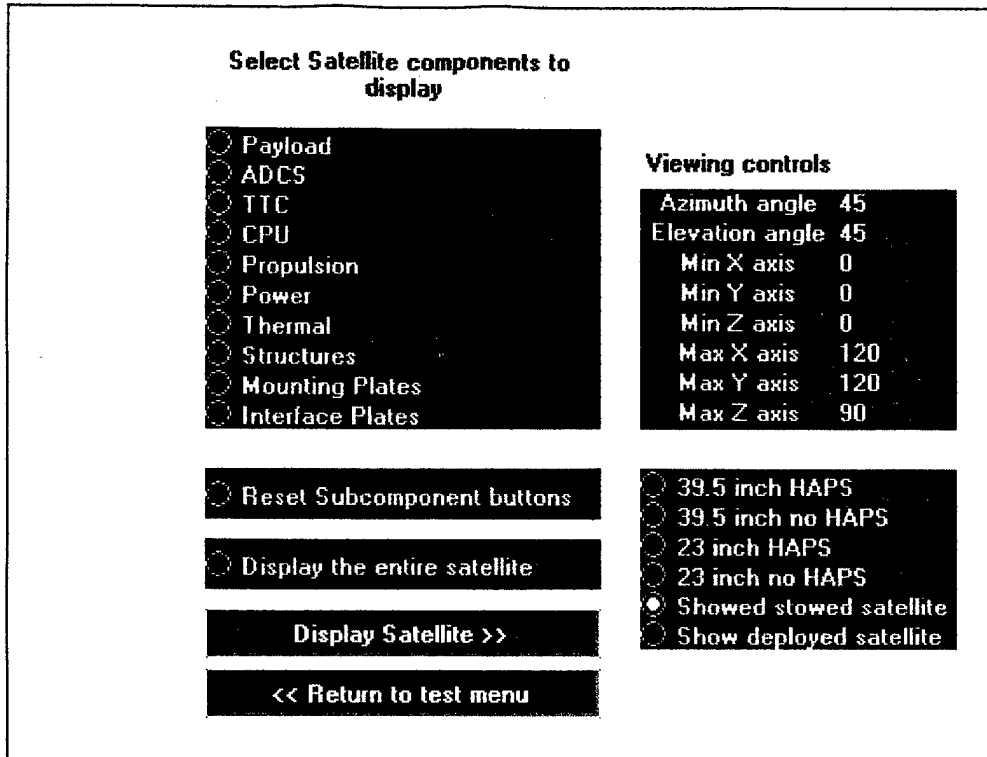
Select Satellite components to display

Payload
ADCS
TTC
CPU
Propulsion
Power
Thermal
Structures
Mounting Plates
Interface Plates

Viewing controls

| | |
|---|---|
| Azimuth angle | 45 |
| Elevation angle | 45 |
| Min X axis | 0 |
| Min Y axis | 0 |
| Min Z axis | 0 |
| Max X axis | 120 |
| Max Y axis | 120 |
| Max Z axis | 90 |

Reset Subcomponent buttons

Display the entire satellite

Display Satellite >>

<< Return to test menu

39.5 inch HAPS
39.5 inch no HAPS
23 inch HAPS
23 inch no HAPS
Showed stowed satellite
Show deployed satellite